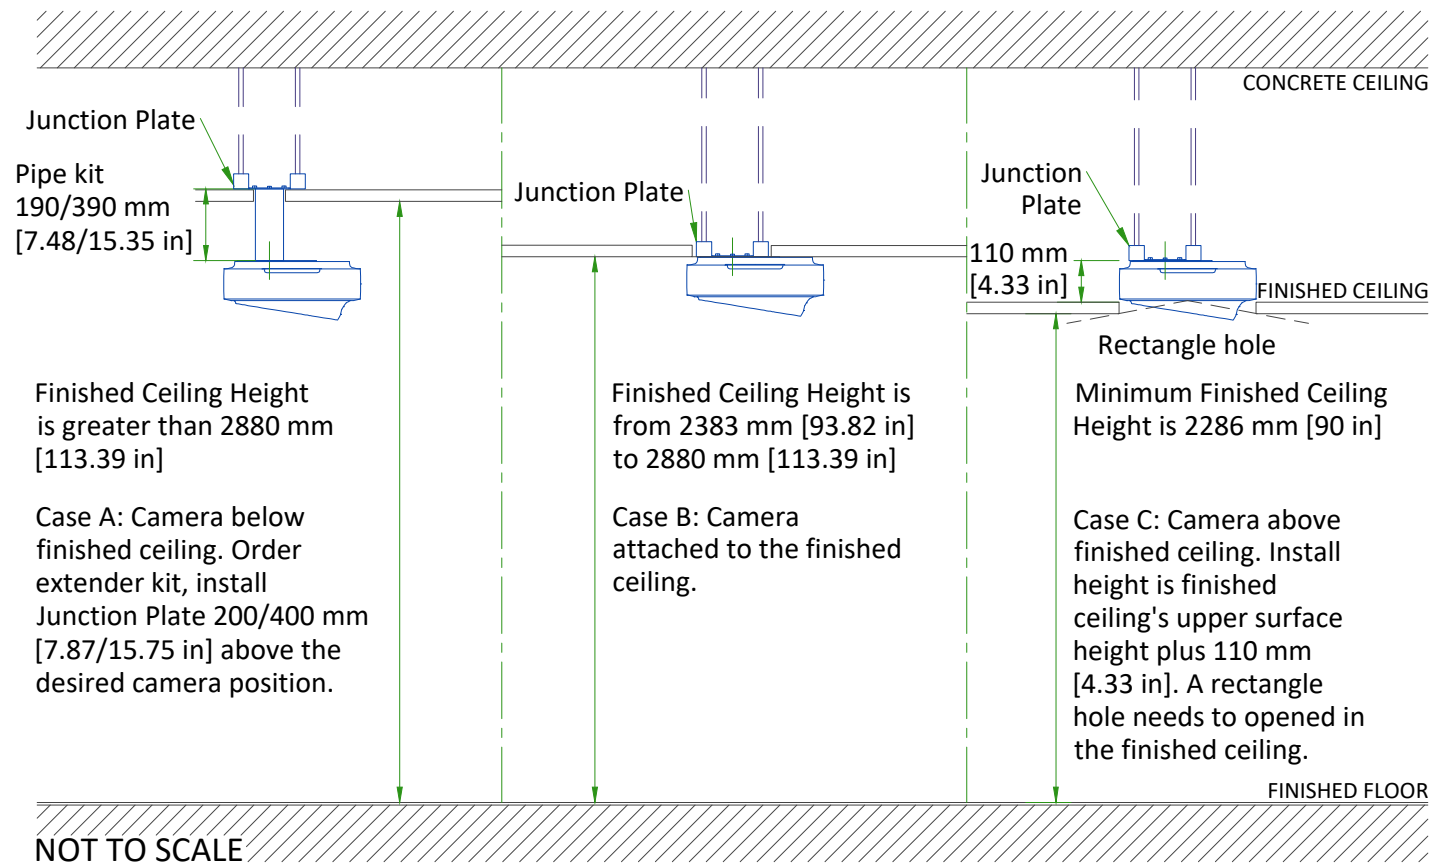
CONCRETE CEILING

Junction Plate

Pipe kit
190/390 mm
[7.48/15.35 in]

Junction Plate

Junction
Plate

110 mm
[4.33 in]

FINISHED CEILING

Rectangle hole

Finished Ceiling Height is greater than 2880 mm [113.39 in]

Case A: Camera below finished ceiling. Order extender kit, install Junction Plate 200/400 mm [7.87/15.75 in] above the desired camera position.

Finished Ceiling Height is from 2383 mm [93.82 in] to 2880 mm [113.39 in]

Case B: Camera attached to the finished ceiling.

Minimum Finished Ceiling Height is 2286 mm [90 in]

Case C: Camera above finished ceiling. Install height is finished ceiling's upper surface height plus 110 mm [4.33 in]. A rectangle hole needs to opened in the finished ceiling.

FINISHED FLOOR

NOT TO SCALE